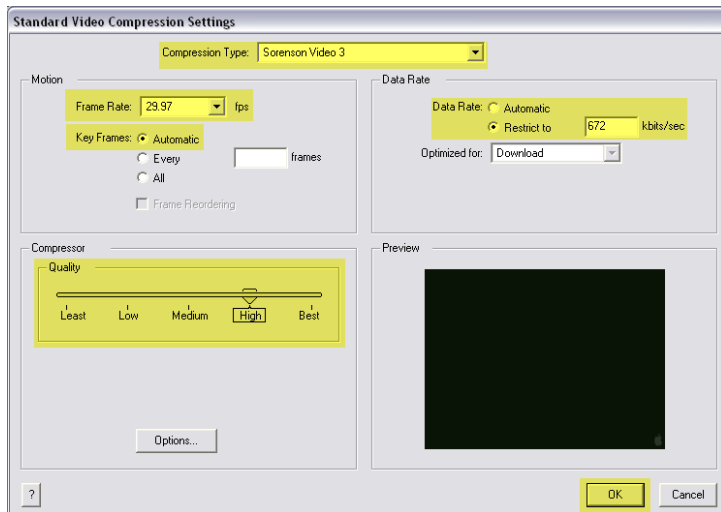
Standard Video Compression Settings

Compression Type: Sorenson Video 3

Motion

Frame Rate: 29.97 fps

Key Frames: Automatic

Every frames

All

Frame Reordering

Data Rate

Data Rate: Automatic

Restrict to 672 kbits/sec

Optimized for: Download

Compressor

Quality

Least Low Medium High Best

Options...

Preview

?

OK

Cancel